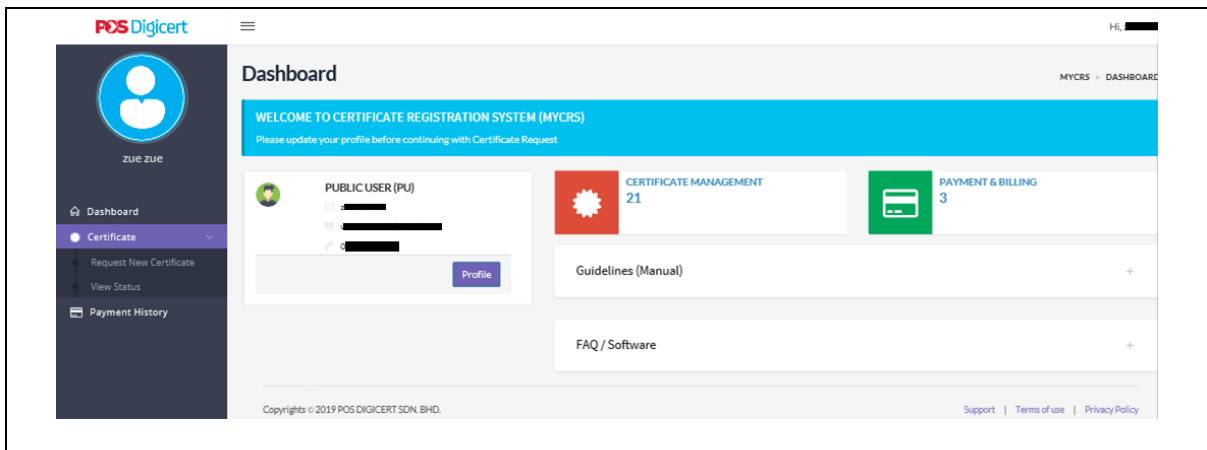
POS Digicert

Hi,

zue zue

Dashboard

Certificate

Request New Certificate

View Status

Payment History

Dashboard

MYCRS » DASHBOARD

WELCOME TO CERTIFICATE REGISTRATION SYSTEM (MYCRS)

Please update your profile before continuing with Certificate Request

PUBLIC USER (PU)

Profile

CERTIFICATE MANAGEMENT
21

PAYMENT & BILLING
3

Guidelines (Manual)

+

FAQ / Software

+

Copyrights © 2019 POS DIGICERT SDN. BHD.

Support | Terms of use | Privacy Policy